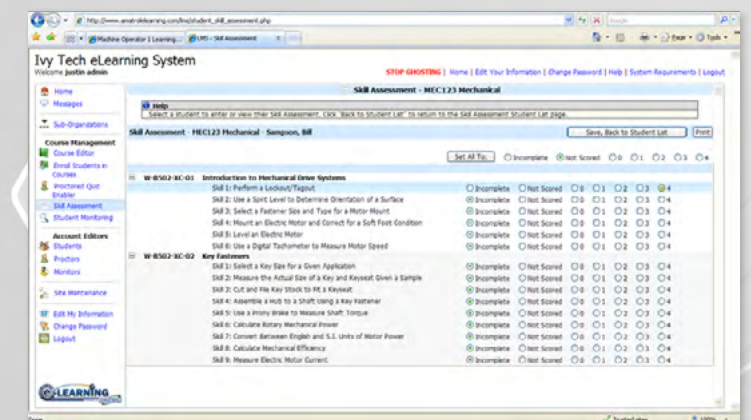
http://www.amatrolelearning.com/ivy/student_skill_assessment.php

Machine Operator 1 Learning...   LMS - Skill Assessment

Page ▼   Tools ▼

Ivy Tech eLearning System
Welcome justin admin

STOP GHOSTING | Home | Edit Your Information | Change Password | Help | System Requirements | Logout

Home
Messages
Sub-Organizations
Course Management
Course Editor
Enroll Students in Courses
Proctored Quiz Enabler
Skill Assessment
Student Monitoring
Account Editors
Students
Proctors
Monitors
Site Maintenance
Edit My Information
Change Password
Logout

Skill Assessment - MEC123 Mechanical

Help
Select a student to enter or view their Skill Assessment. Click "Back to Student List" to return to the Skill Assessment Student List page.

Skill Assessment - MEC123 Mechanical - Sampson, Bill

Save, Back to Student List   Print

Set All To:  Incomplete  Not Scored  0  1  2  3  4

W-B502-XC-01  Introduction to Mechanical Drive Systems
Skill 1: Perform a Lockout/Tagout  Incomplete  Not Scored  0  1  2  3  4
Skill 2: Use a Spirit Level to Determine Orientation of a Surface  Incomplete  Not Scored  0  1  2  3  4
Skill 3: Select a Fastener Size and Type for a Motor Mount  Incomplete  Not Scored  0  1  2  3  4
Skill 4: Mount an Electric Motor and Correct for a Soft Foot Condition  Incomplete  Not Scored  0  1  2  3  4
Skill 5: Level an Electric Motor  Incomplete  Not Scored  0  1  2  3  4
Skill 6: Use a Digital Tachometer to Measure Motor Speed  Incomplete  Not Scored  0  1  2  3  4

W-B502-XC-02  Key Fasteners
Skill 1: Select a Key Size for a Given Application  Incomplete  Not Scored  0  1  2  3  4
Skill 2: Measure the Actual Size of a Key and Keyseat Given a Sample  Incomplete  Not Scored  0  1  2  3  4
Skill 3: Cut and File Key Stock to Fit a Keyseat  Incomplete  Not Scored  0  1  2  3  4
Skill 4: Assemble a Hub to a Shaft Using a Key Fastener  Incomplete  Not Scored  0  1  2  3  4
Skill 5: Use a Prony Brake to Measure Shaft Torque  Incomplete  Not Scored  0  1  2  3  4
Skill 6: Calculate Rotary Mechanical Power  Incomplete  Not Scored  0  1  2  3  4
Skill 7: Convert Between English and S.I. Units of Motor Power  Incomplete  Not Scored  0  1  2  3  4
Skill 8: Calculate Mechanical Efficiency  Incomplete  Not Scored  0  1  2  3  4
Skill 9: Measure Electric Motor Current  Incomplete  Not Scored  0  1  2  3  4

eLEARNING

Done   Trusted sites   100%